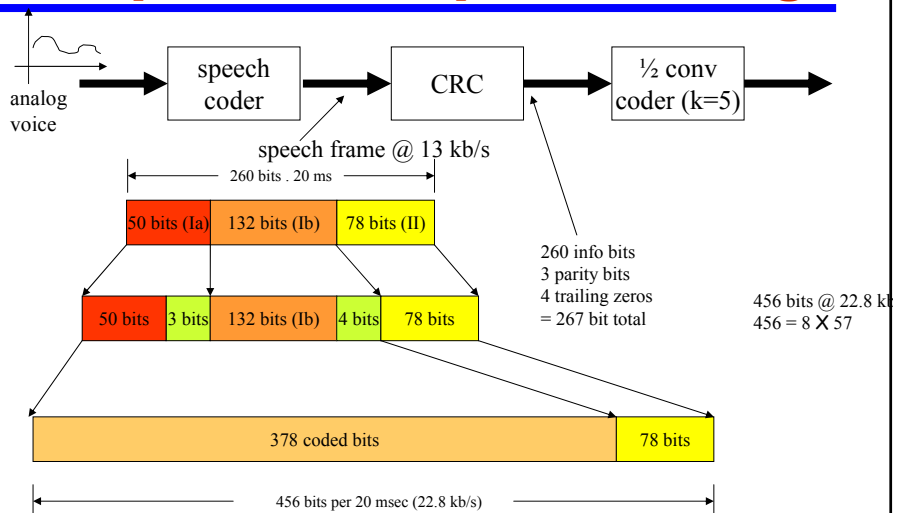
analog voice

speech coder

CRC

½ conv coder (k=5)

speech frame @ 13 kb/s

260 bits . 20 ms

| 50 bits (Ia) | 132 bits (Ib) | 78 bits (II) |
|---|---|---|

260 info bits
3 parity bits
4 trailing zeros
= 267 bit total

456 bits @ 22.8 kb
456 = 8 X 57

| 50 bits | 3 bits | 132 bits (Ib) | 4 bits | 78 bits |
|---|---|---|---|---|

| 378 coded bits | 78 bits |
|---|---|

456 bits per 20 msec (22.8 kb/s)